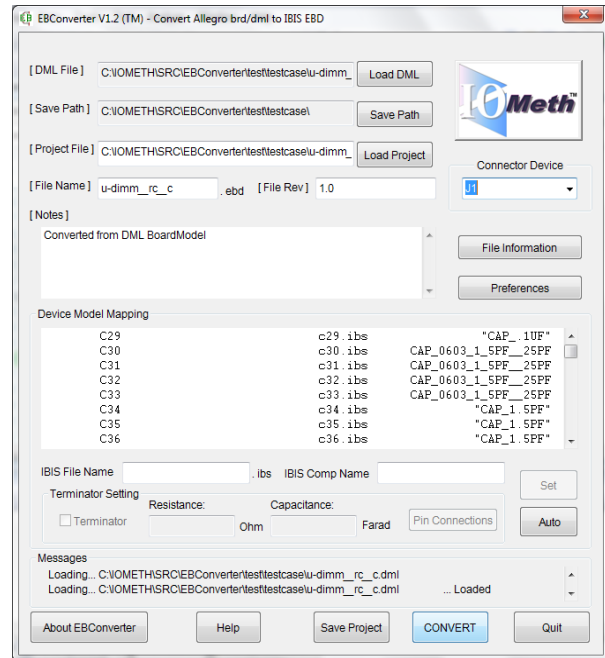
EBConverter V1.2 (TM) - Convert Allegro brd/dml to IBIS EBD

[ DML File ] C:\IOMETH\SRC\EBConverter\test\testcase\u-dimm_ Load DML

[ Save Path ] C:\IOMETH\SRC\EBConverter\test\testcase\ Save Path

[ Project File ] C:\IOMETH\SRC\EBConverter\test\testcase\u-dimm_ Load Project

IOMeth™

[ File Name ] u-dimm__rc__c .ebd [ File Rev ] 1.0

Connector Device
J1

[ Notes ]
Converted from DML BoardModel

File Information

Preferences

Device Model Mapping

| | | |
|---|---|---|
| C29 | c29.ibs | "CAP_.1UF" |
| C30 | c30.ibs | CAP_0603_1_5PF__25PF |
| C31 | c31.ibs | CAP_0603_1_5PF__25PF |
| C32 | c32.ibs | CAP_0603_1_5PF__25PF |
| C33 | c33.ibs | CAP_0603_1_5PF__25PF |
| C34 | c34.ibs | "CAP_1.5PF" |
| C35 | c35.ibs | "CAP_1.5PF" |
| C36 | c36.ibs | "CAP_1.5PF" |

IBIS File Name .ibs IBIS Comp Name Set

Terminator Setting
Terminator Resistance: Ohm Capacitance: Farad Pin Connections Auto

Messages
Loading... C:\IOMETH\SRC\EBConverter\test\testcase\u-dimm__rc__c.dml
Loading... C:\IOMETH\SRC\EBConverter\test\testcase\u-dimm__rc__c.dml ... Loaded

About EBConverter Help Save Project CONVERT Quit